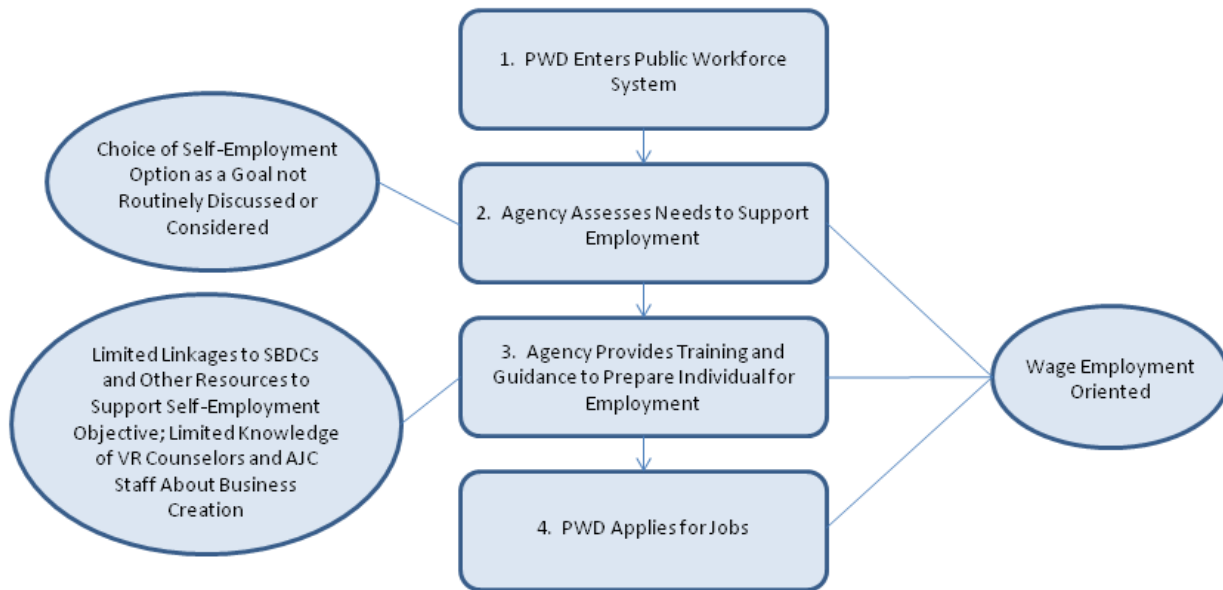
1. PWD Enters Public Workforce System

Choice of Self-Employment Option as a Goal not Routinely Discussed or Considered

2. Agency Assesses Needs to Support Employment

Limited Linkages to SBDCs and Other Resources to Support Self-Employment Objective; Limited Knowledge of VR Counselors and AJC Staff About Business Creation

3. Agency Provides Training and Guidance to Prepare Individual for Employment

Wage Employment Oriented

4. PWD Applies for Jobs